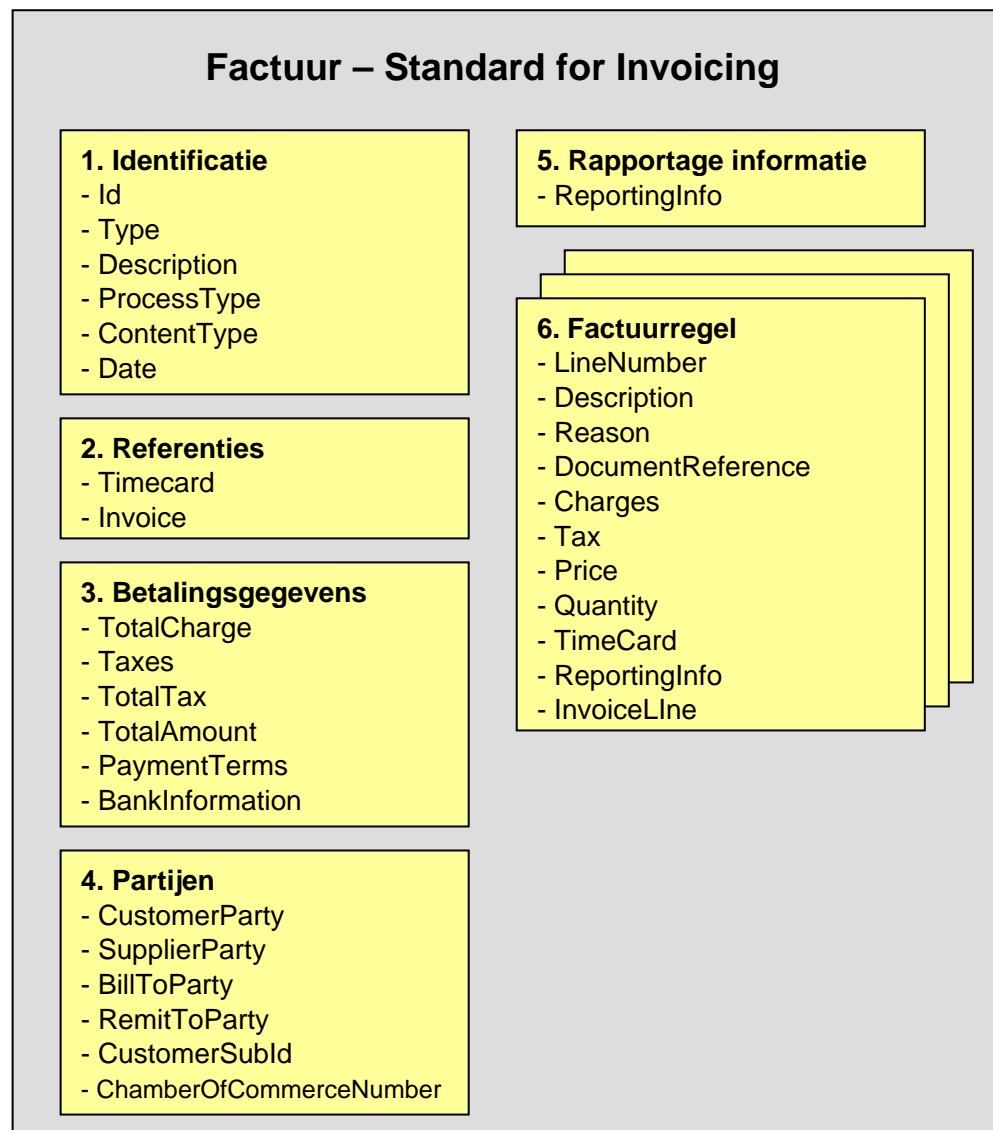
Factuur – Standard for Invoicing

1. Identificatie
- Id
- Type
- Description
- ProcessType
- ContentType
- Date

2. Referenties
- Timecard
- Invoice

3. Betalingsgegevens
- TotalCharge
- Taxes
- TotalTax
- TotalAmount
- PaymentTerms
- BankInformation

4. Partijen
- CustomerParty
- SupplierParty
- BillToParty
- RemitToParty
- CustomerSubId
- ChamberOfCommerceNumber

5. Rapportage informatie
- ReportingInfo

6. Factuurregel
- LineNumber
- Description
- Reason
- DocumentReference
- Charges
- Tax
- Price
- Quantity
- TimeCard
- ReportingInfo
- InvoiceLIne